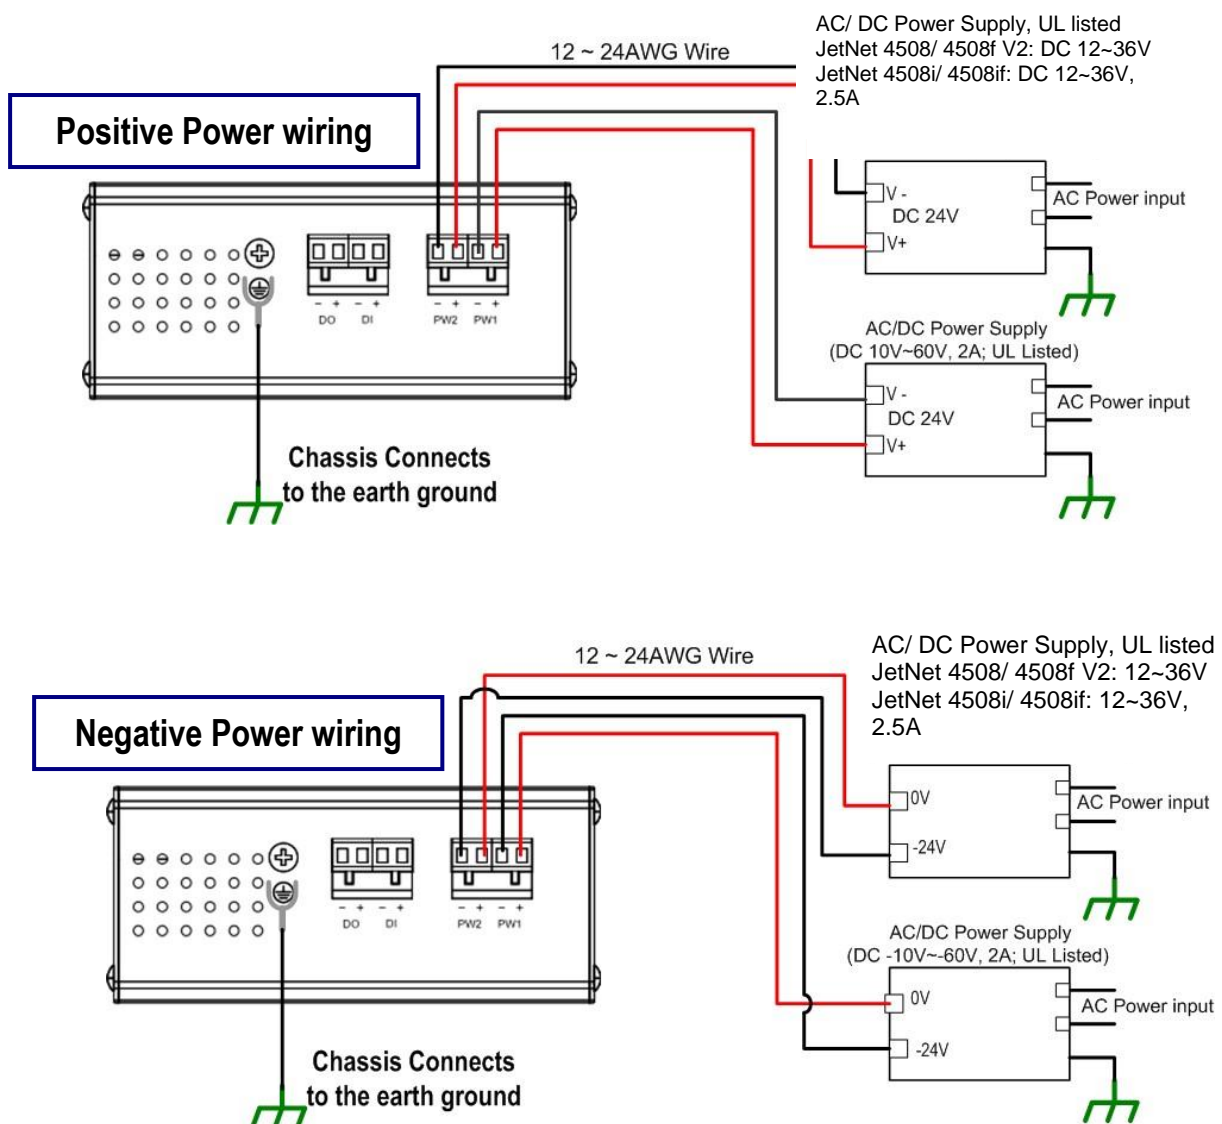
AC/ DC Power Supply, UL listed
JetNet 4508/ 4508f V2: DC 12~36V
JetNet 4508i/ 4508if: DC 12~36V, 2.5A

12 ~ 24AWG Wire

Positive Power wiring

V -
DC 24V
V+
AC Power input

– + – +
DO DI

– + – +
PW2 PW1

AC/DC Power Supply
(DC 10V~60V, 2A; UL Listed)

V -
DC 24V
V+
AC Power input

Chassis Connects
to the earth ground

12 ~ 24AWG Wire

AC/ DC Power Supply, UL listed
JetNet 4508/ 4508f V2: 12~36V
JetNet 4508i/ 4508if: 12~36V, 2.5A

Negative Power wiring

0V
-24V
AC Power input

– + – +
DO DI

– + – +
PW2 PW1

AC/DC Power Supply
(DC -10V~-60V, 2A; UL Listed)

0V
-24V
AC Power input

Chassis Connects
to the earth ground